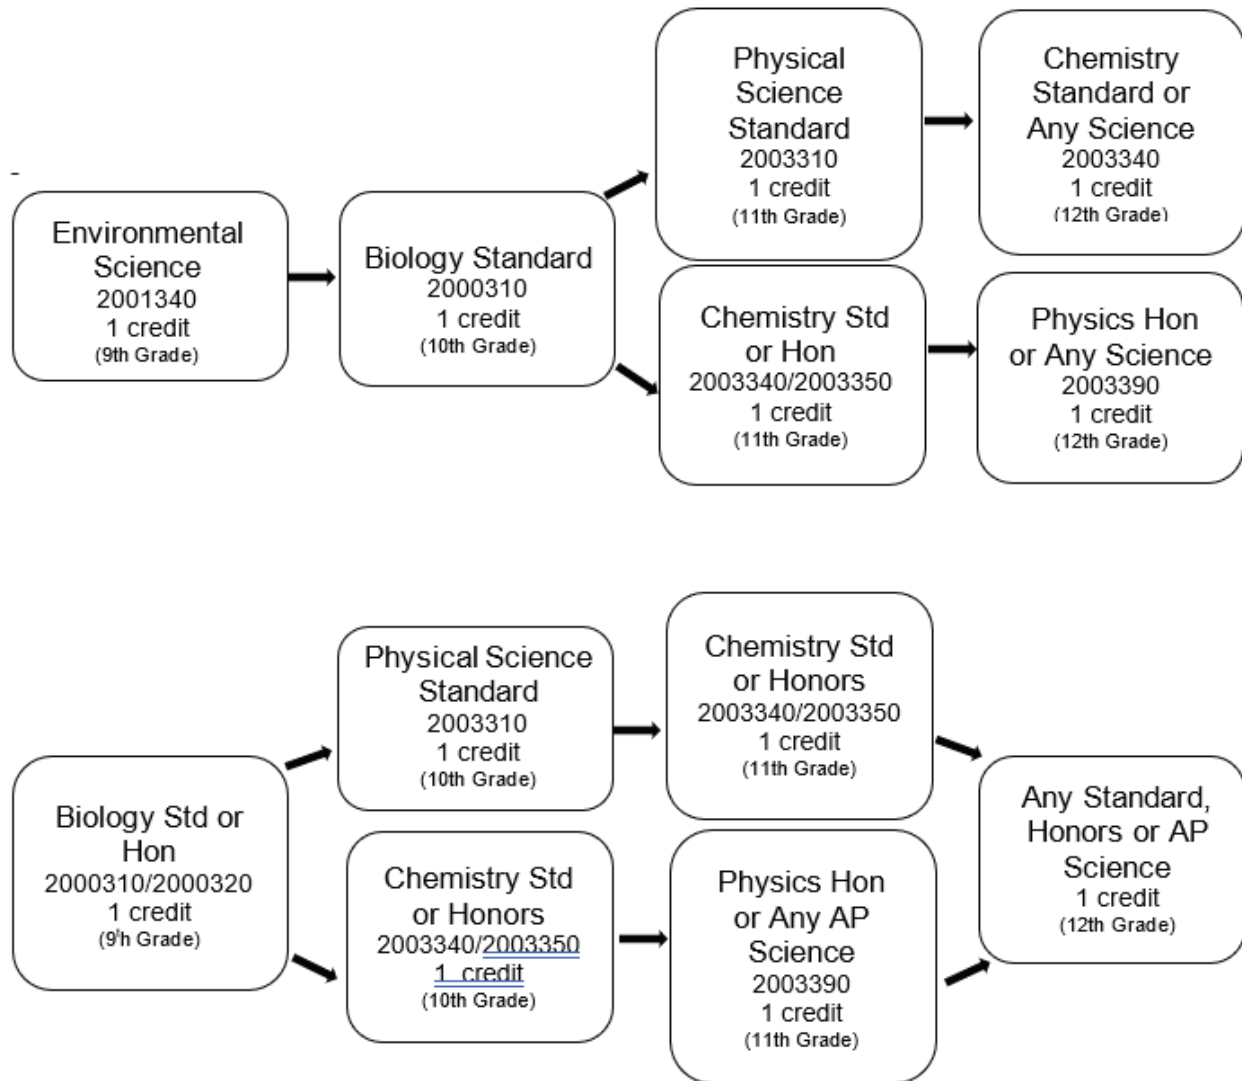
-

Environmental Science
2001340
1 credit
(9th Grade)

Biology Standard
2000310
1 credit
(10th Grade)

Physical Science Standard
2003310
1 credit
(11th Grade)

Chemistry Standard or Any Science
2003340
1 credit
(12th Grade)

Chemistry Std or Hon
2003340/2003350
1 credit
(11th Grade)

Physics Hon or Any Science
2003390
1 credit
(12th Grade)

Biology Std or Hon
2000310/2000320
1 credit
(9$^t$h Grade)

Physical Science Standard
2003310
1 credit
(10th Grade)

Chemistry Std or Honors
2003340/2003350
1 credit
(11th Grade)

Chemistry Std or Honors
2003340/2003350
1 credit
(10th Grade)

Physics Hon or Any AP Science
2003390
1 credit
(11th Grade)

Any Standard, Honors or AP Science
1 credit
(12th Grade)